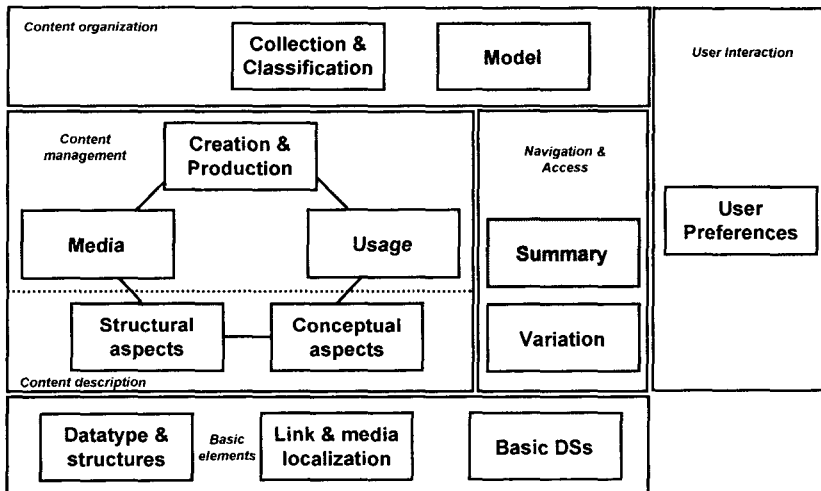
Content organization

Collection & Classification

Model

User Interaction

Content management

Creation & Production

Media

Usage

Structural aspects

Conceptual aspects

Content description

Navigation & Access

Summary

Variation

User Preferences

Datatype & structures

Basic elements

Link & media localization

Basic DSs